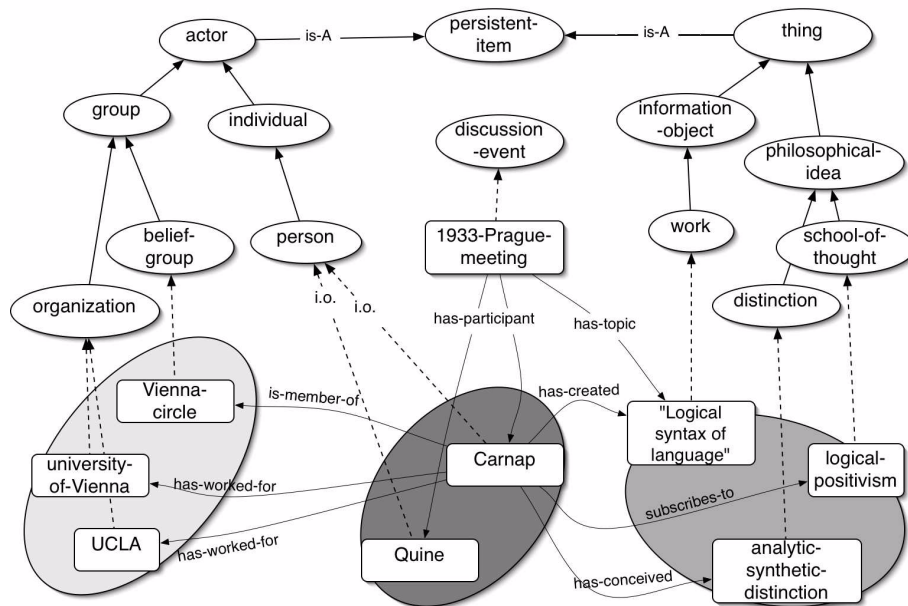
actor
is-A
persistent-item
is-A
thing
group
individual
discussion-event
information-object
philosophical-idea
belief-group
person
1933-Prague-meeting
work
school-of-thought
organization
i.o.
i.o.
has-participant
has-topic
distinction
Vienna-circle
is-member-of
has-created
"Logical syntax of language"
university-of-Vienna
has-worked-for
Carnap
logical-positivism
subscribes-to
UCLA
has-worked-for
Quine
has-conceived
analytic-synthetic-distinction